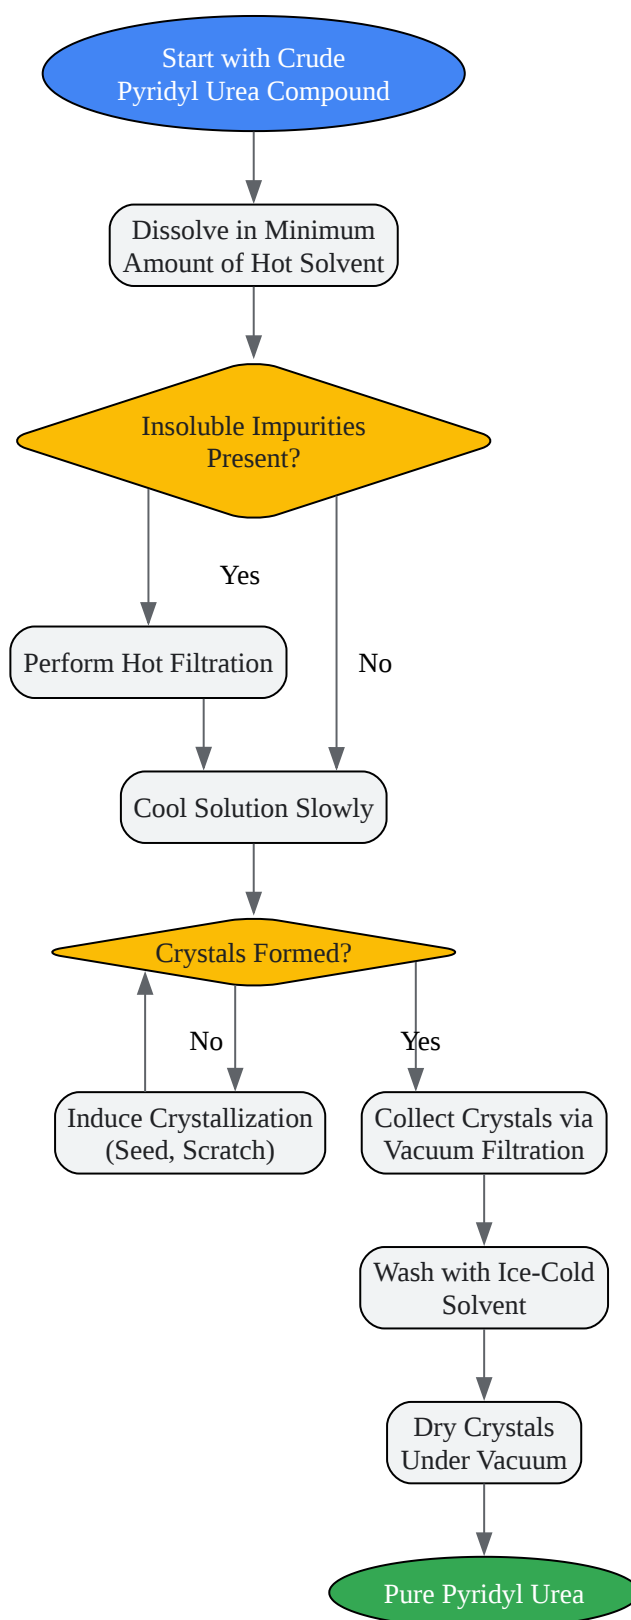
Start with Crude Pyridyl Urea Compound

Dissolve in Minimum Amount of Hot Solvent

Insoluble Impurities Present?

Yes

Perform Hot Filtration

No

Cool Solution Slowly

Crystals Formed?

No

Yes

Induce Crystallization (Seed, Scratch)

Collect Crystals via Vacuum Filtration

Wash with Ice-Cold Solvent

Dry Crystals Under Vacuum

Pure Pyridyl Urea